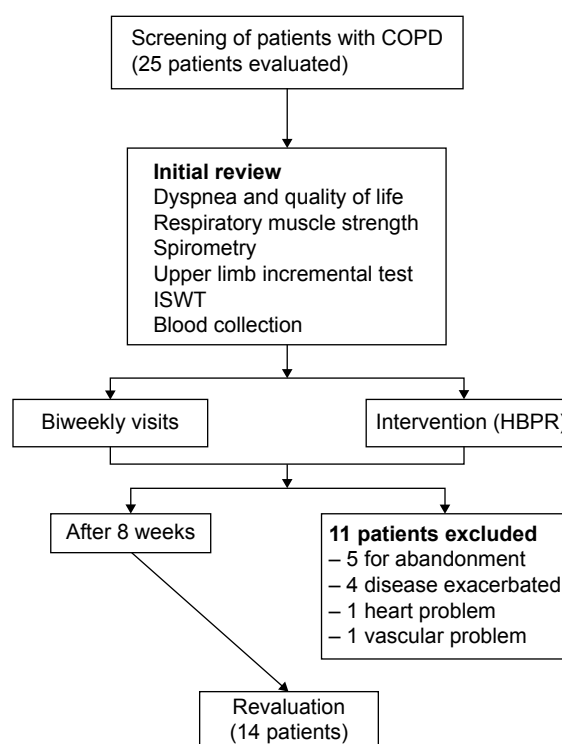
Screening of patients with COPD (25 patients evaluated)

**Initial review**
Dyspnea and quality of life
Respiratory muscle strength
Spirometry
Upper limb incremental test
ISWT
Blood collection

Biweekly visits

Intervention (HBPR)

After 8 weeks

**11 patients excluded**
– 5 for abandonment
– 4 disease exacerbated
– 1 heart problem
– 1 vascular problem

Revaluation (14 patients)